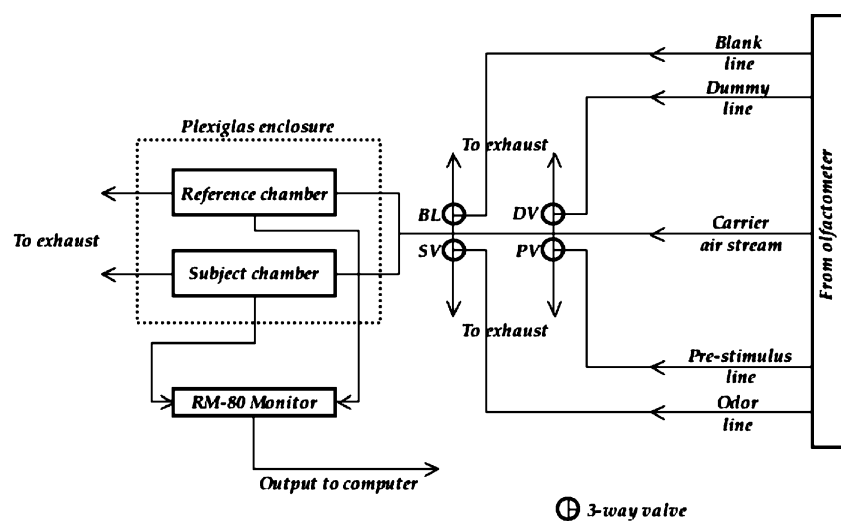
Blank line

Dummy line

Plexiglas enclosure

To exhaust

Reference chamber

BL

DV

Carrier air stream

To exhaust

SV

PV

Subject chamber

From olfactometer

To exhaust

Pre-stimulus line

RM-80 Monitor

Odor line

Output to computer

3-way valve